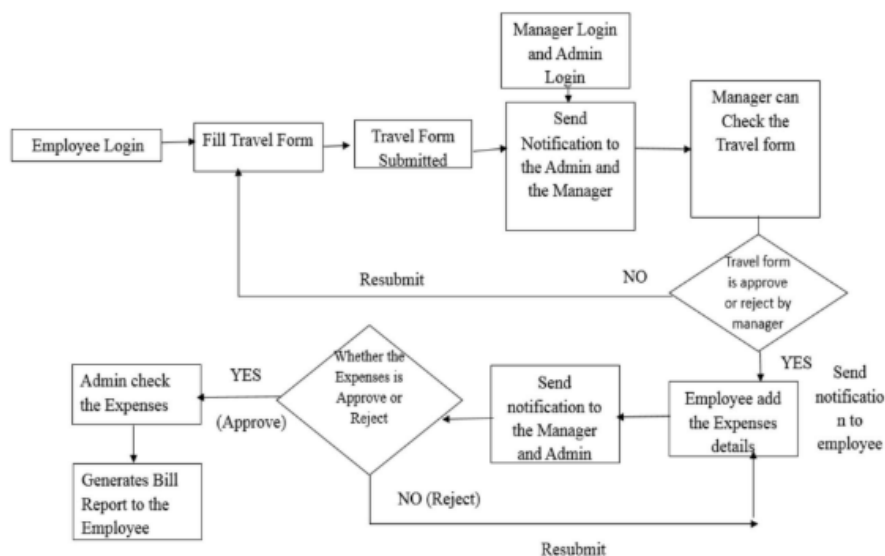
Manager Login and Admin Login

Employee Login

Fill Travel Form

Travel Form Submitted

Send Notification to the Admin and the Manager

Manager can Check the Travel form

Resubmit

NO

Travel form is approve or reject by manager

YES

Send notificatio n to employee

Admin check the Expenses

YES

(Approve)

Whether the Expenses is Approve or Reject

Send notification to the Manager and Admin

Employee add the Expenses details

Generates Bill Report to the Employee

NO (Reject)

Resubmit